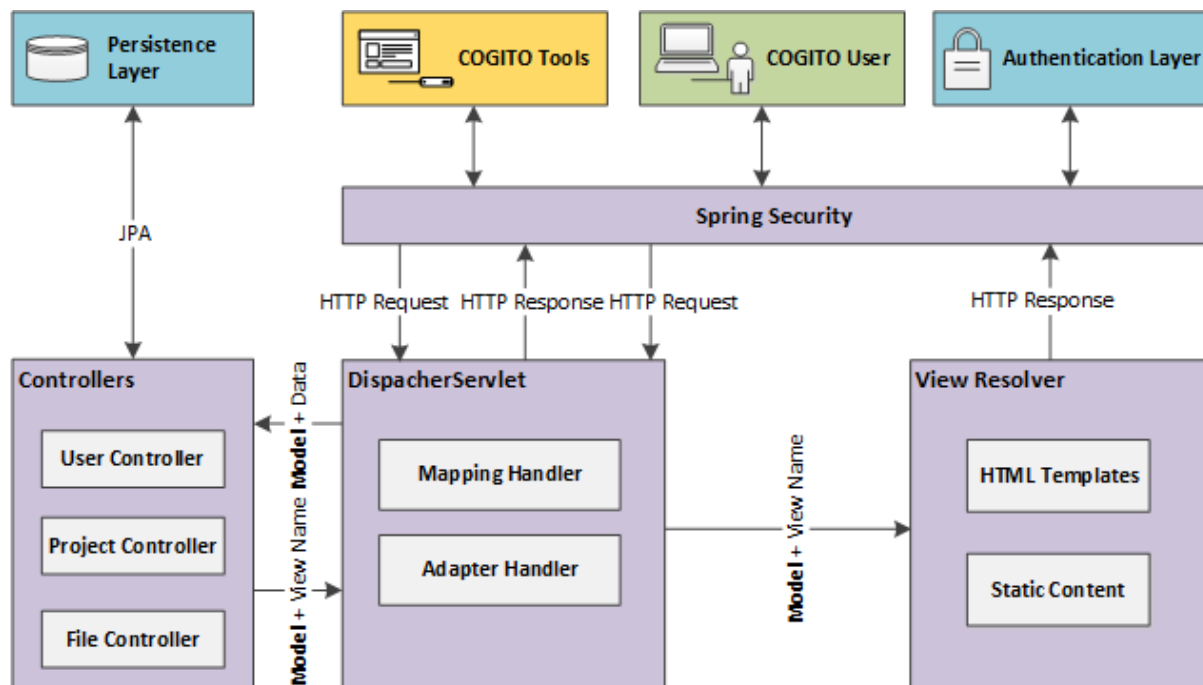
Persistence Layer

COGITO Tools

COGITO User

Authentication Layer

JPA

Spring Security

HTTP Request

HTTP Response

HTTP Request

HTTP Response

Controllers

User Controller

Project Controller

File Controller

**Model** + Data

**Model** + View Name

DispacherServlet

Mapping Handler

Adapter Handler

**Model** + View Name

View Resolver

HTML Templates

Static Content